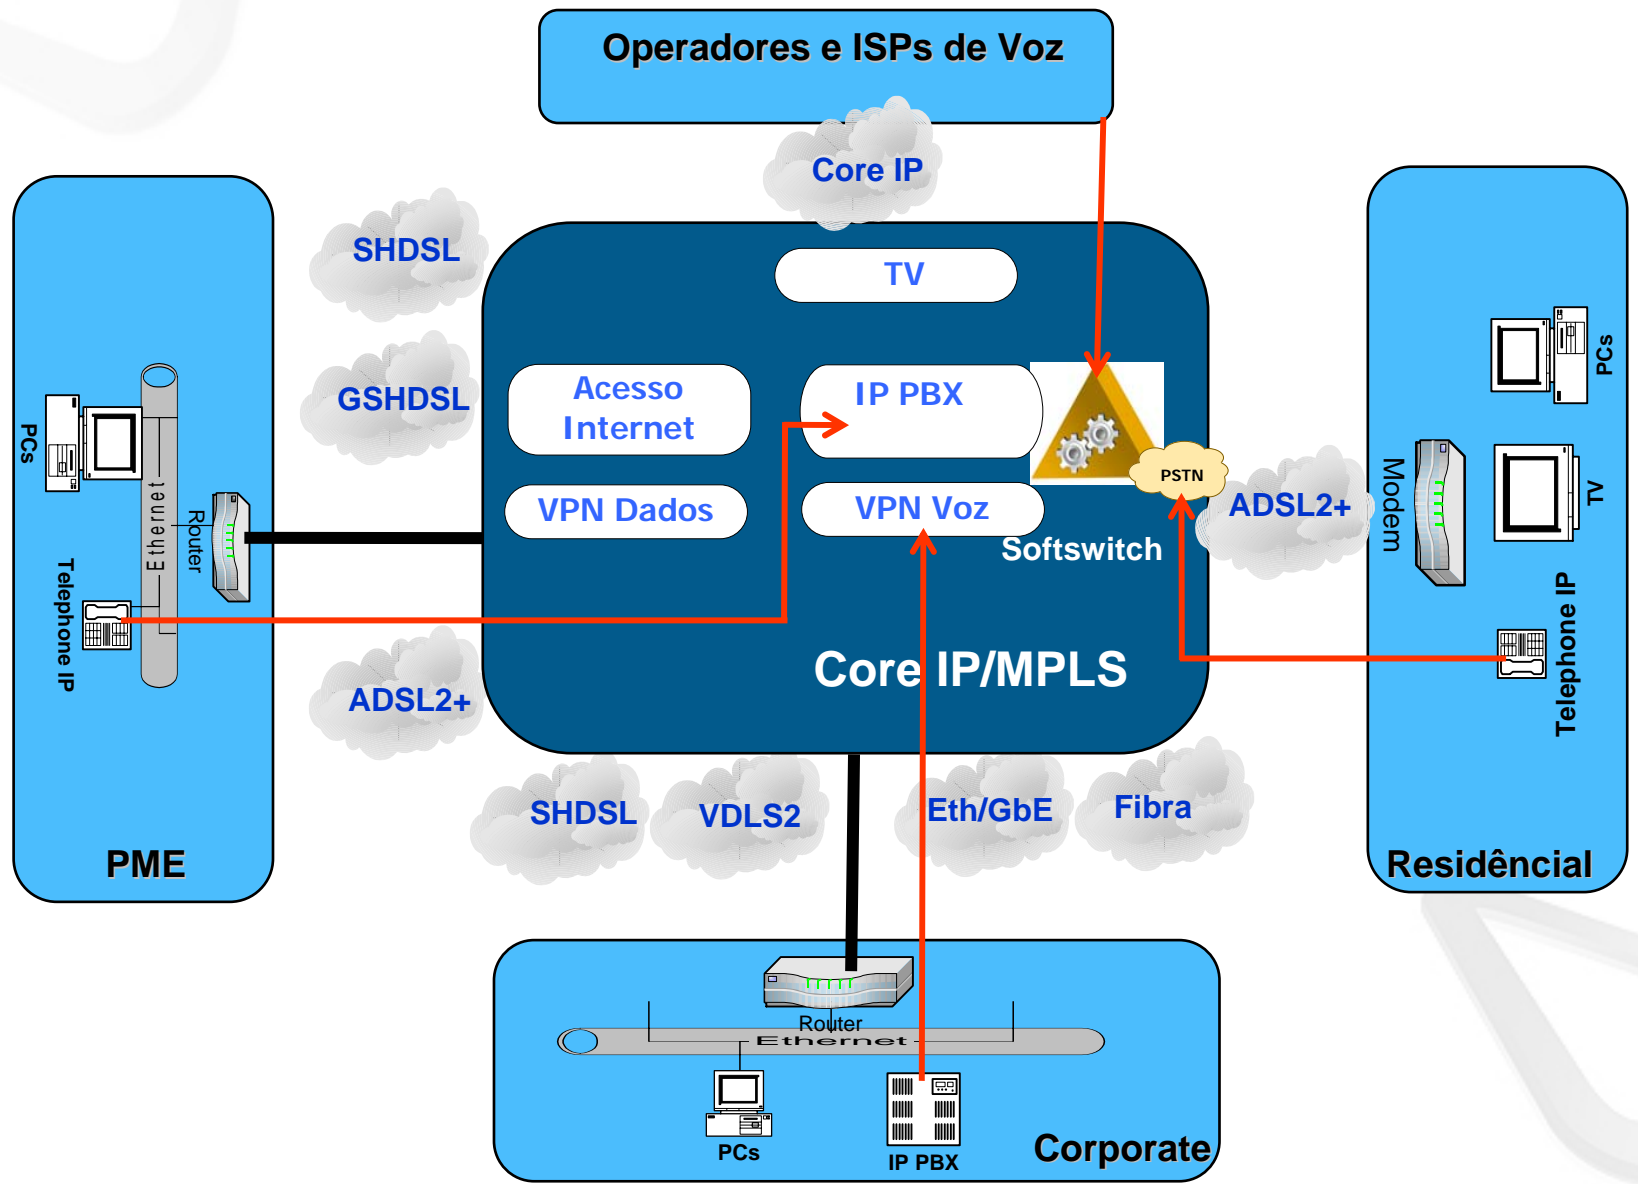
Operadores e ISPs de Voz

Core IP

SHDSL

GSHDSL

ADSL2+

PCs

Ethernet

Router

Telephone IP

PME

TV

Acesso Internet

IP PBX

VPN Dados

VPN Voz

Softswitch

PSTN

Core IP/MPLS

ADSL2+

PCs

Modem

TV

Telephone IP

Residêncial

SHDSL

VDLS2

Eth/GbE

Fibra

Router

Ethernet

PCs

IP PBX

Corporate